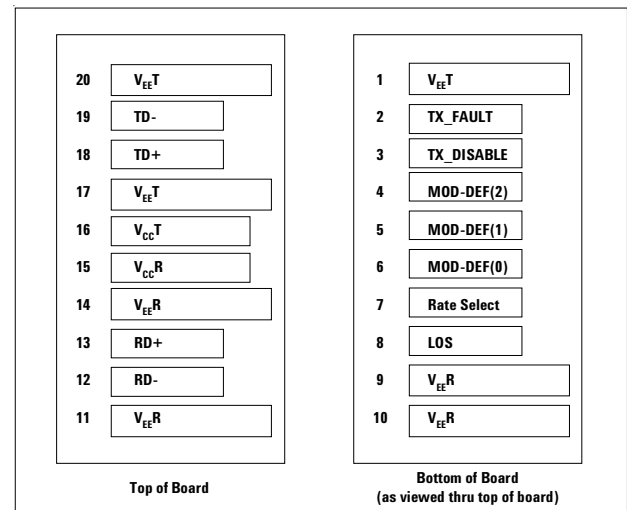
20 $V_{EE}T$
19 TD-
18 TD+
17 $V_{EE}T$
16 $V_{CC}T$
15 $V_{CC}R$
14 $V_{EE}R$
13 RD+
12 RD-
11 $V_{EE}R$

Top of Board

1 $V_{EE}T$
2 TX_FAULT
3 TX_DISABLE
4 MOD-DEF(2)
5 MOD-DEF(1)
6 MOD-DEF(0)
7 Rate Select
8 LOS
9 $V_{EE}R$
10 $V_{EE}R$

Bottom of Board
(as viewed thru top of board)